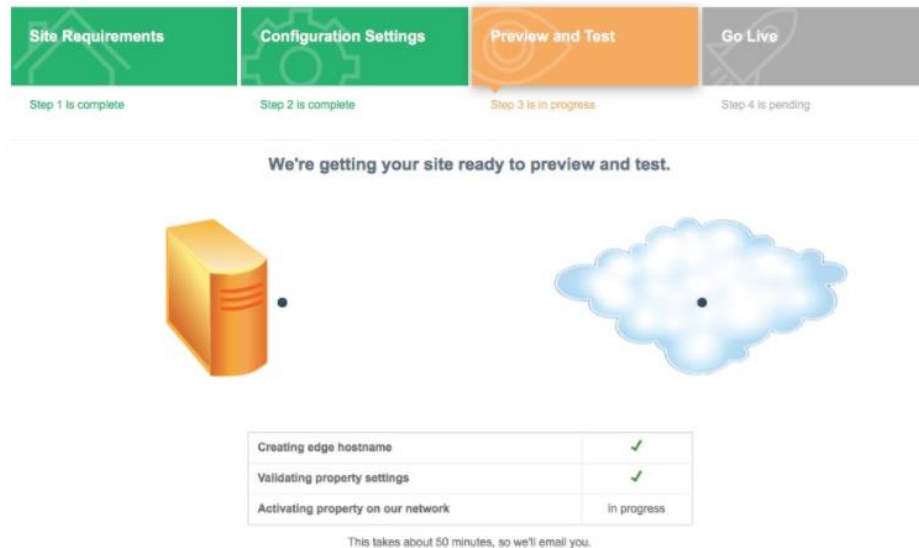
Site Requirements
Step 1 is complete

Configuration Settings
Step 2 is complete

Preview and Test
Step 3 is in progress

Go Live
Step 4 is pending

We're getting your site ready to preview and test.

| Creating edge hostname | ✓ |
|---|---|
| Validating property settings | ✓ |
| Activating property on our network | In progress |

This takes about 50 minutes, so we'll email you.